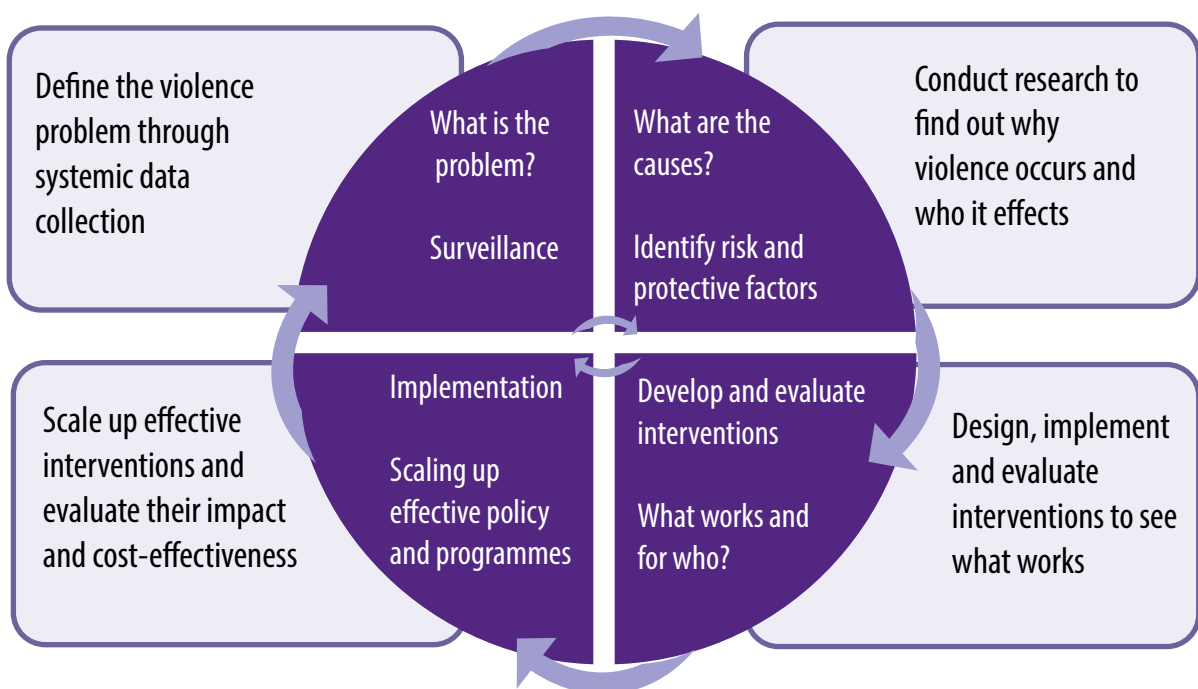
Define the violence problem through systemic data collection

What is the problem?

Surveillance

What are the causes?

Identify risk and protective factors

Conduct research to find out why violence occurs and who it effects

Scale up effective interventions and evaluate their impact and cost-effectiveness

Implementation

Scaling up effective policy and programmes

Develop and evaluate interventions

What works and for who?

Design, implement and evaluate interventions to see what works